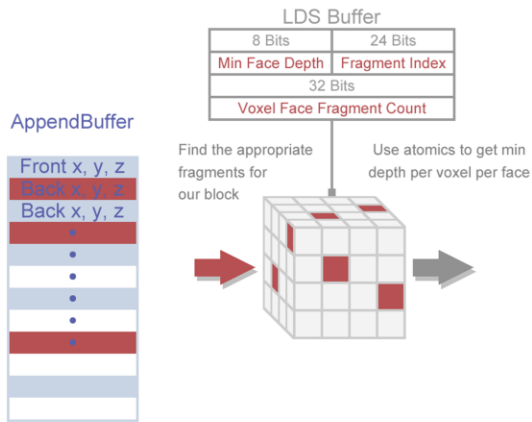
LDS Buffer

| 8 Bits | 24 Bits |
|---|---|
| Min Face Depth | Fragment Index |
| 32 Bits | |
| Voxel Face Fragment Count | |

AppendBuffer

Front x, y, z
Back x, y, z
Back x, y, z
•
•
•
•
•
•

Find the appropriate fragments for our block

Use atomics to get min depth per voxel per face